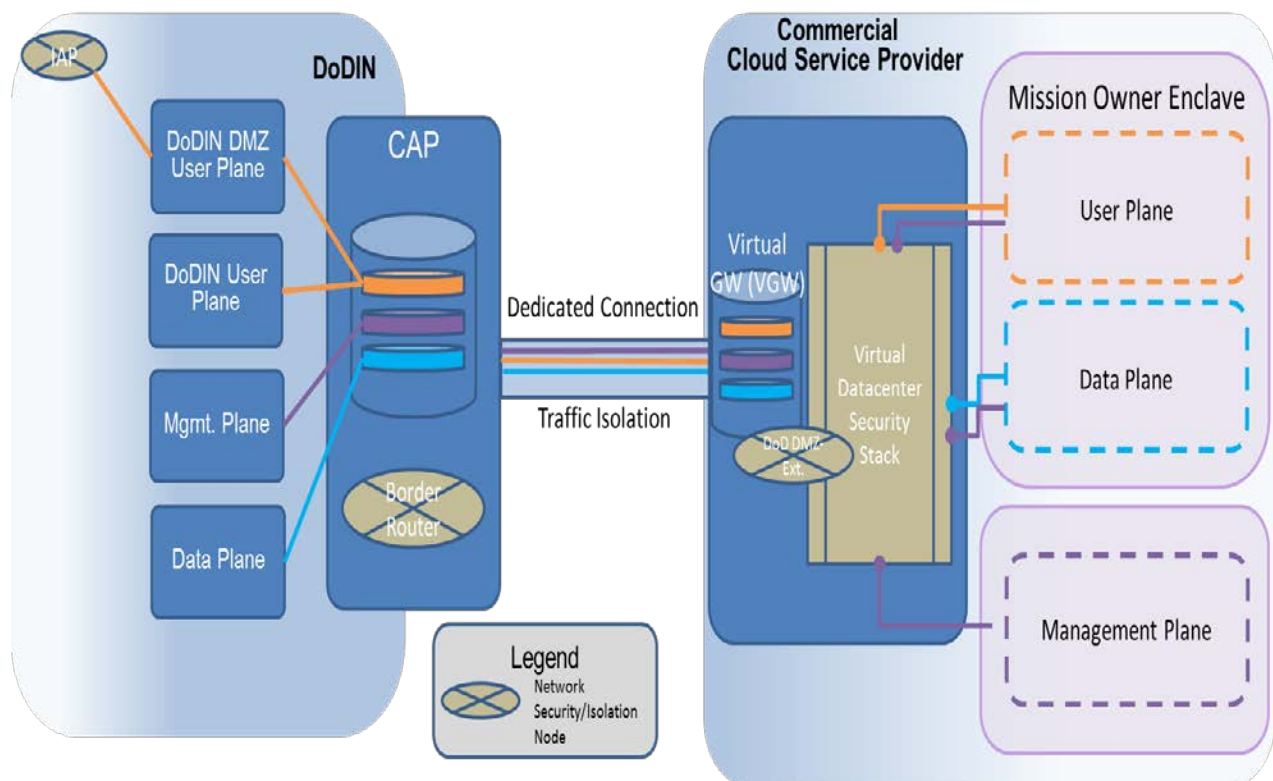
IAP

DoDIN

DoDIN DMZ User Plane

DoDIN User Plane

Mgmt. Plane

Data Plane

CAP

Border Router

Dedicated Connection

Traffic Isolation

Legend

Network Security/Isolation Node

Commercial Cloud Service Provider

Virtual GW (VGW)

DoD DMZ-Ext.

Virtual Datacenter Security Stack

Mission Owner Enclave

User Plane

Data Plane

Management Plane